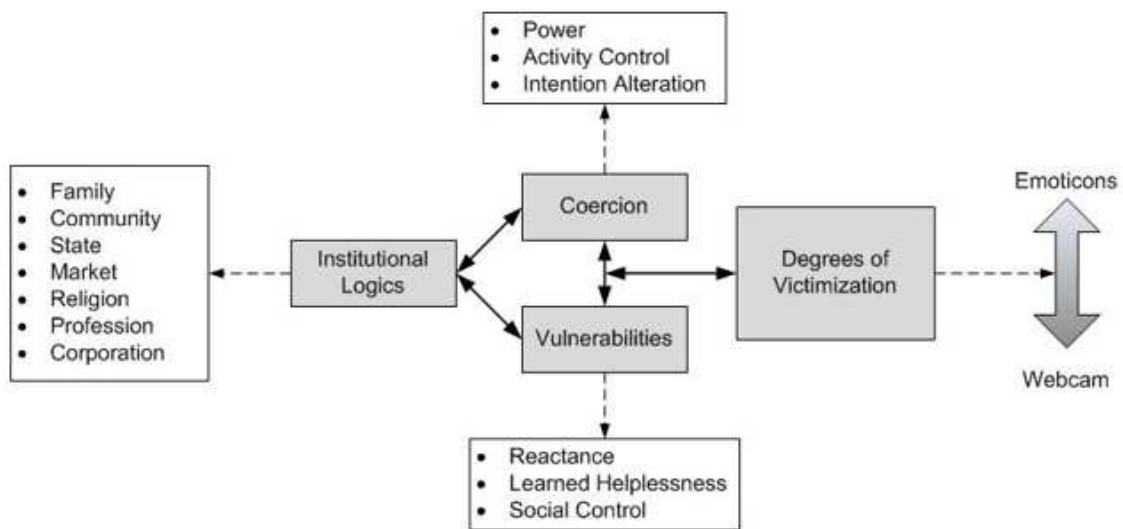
- Power
- Activity Control
- Intention Alteration

- Family
- Community
- State
- Market
- Religion
- Profession
- Corporation

Institutional Logics

Coercion

Vulnerabilities

Degrees of Victimization

Emoticons

Webcam

- Reactance
- Learned Helplessness
- Social Control